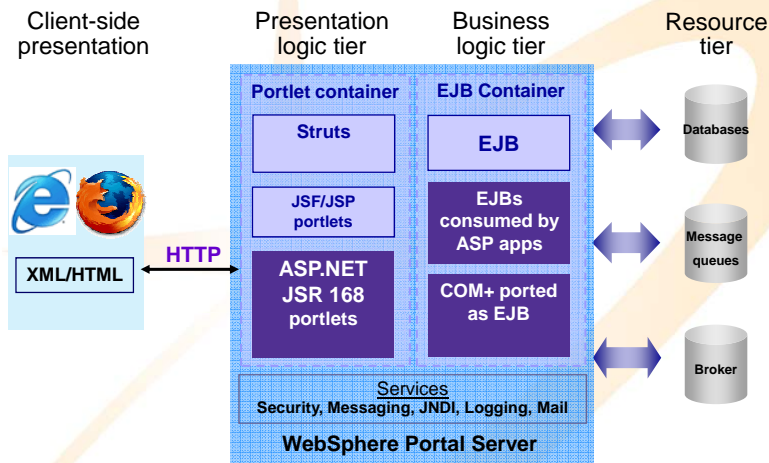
Client-side presentation

Presentation logic tier

Business logic tier

Resource tier

Portlet container

EJB Container

Struts

EJB

JSF/JSP portlets

EJBs consumed by ASP apps

ASP.NET JSR 168 portlets

COM+ ported as EJB

XML/HTML

HTTP

Databases

Message queues

Broker

Services
Security, Messaging, JNDI, Logging, Mail

WebSphere Portal Server